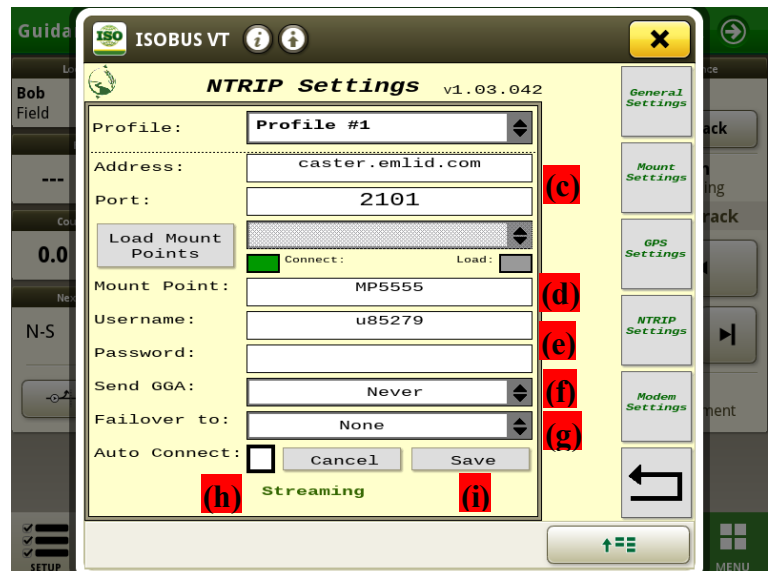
Guida
ISO ISOBUS VT
✕
NTRIP Settings v1.03.042
Profile: Profile #1
Address: caster.emlid.com
Port: 2101
(c)
Load Mount Points
Connect: Load:
Mount Point: MP5555
(d)
Username: u85279
(e)
Password:
Send GGA: Never
(f)
Failover to: None
(g)
Auto Connect:
Cancel
Save
(h)
Streaming
(i)
General Settings
Mount Settings
GPS Settings
NTRIP Settings
Modem Settings
Bob
Field
---
0.0
N-S
ack
rack
ment
SETUP
MENU